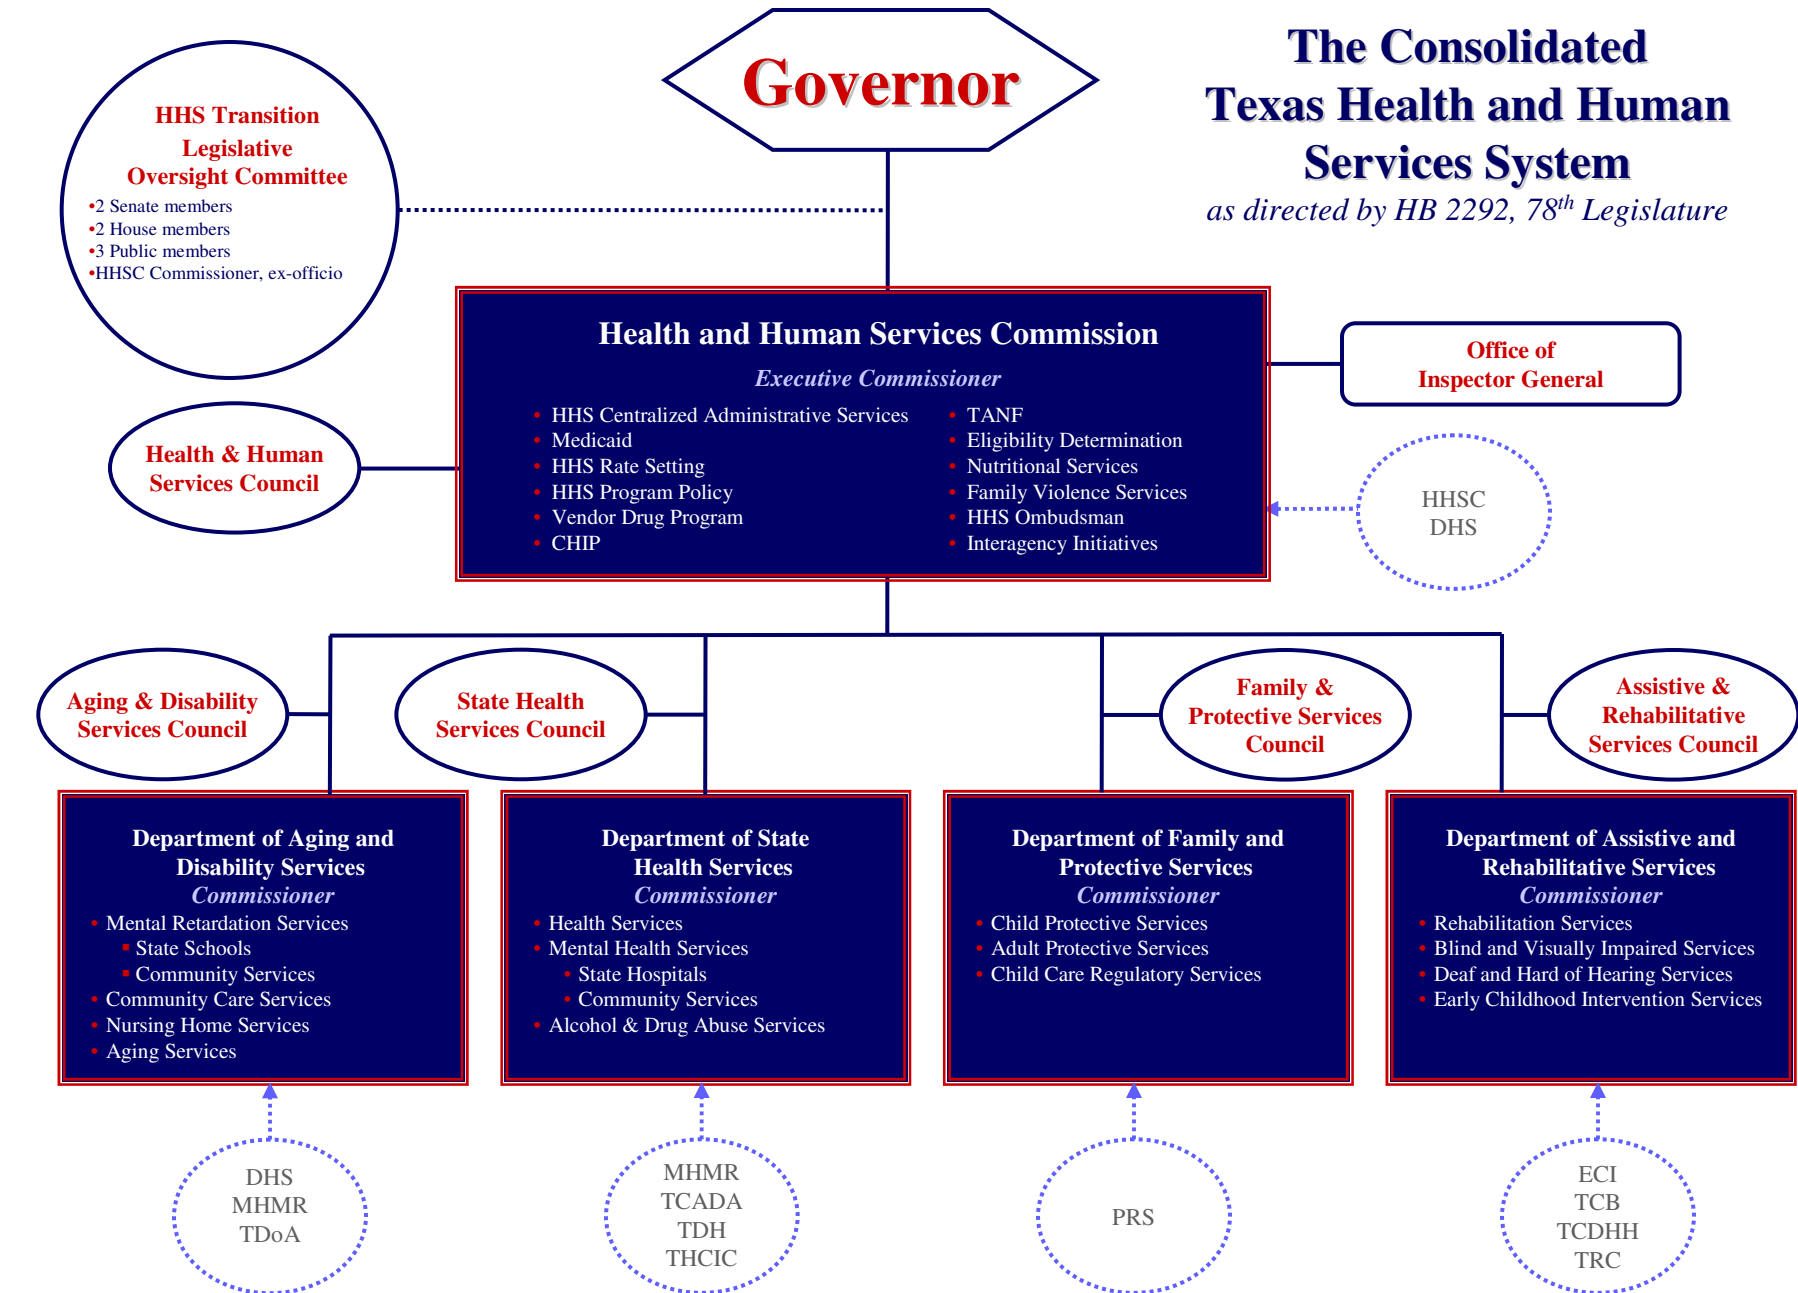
HHS Transition Legislative Oversight Committee
•2 Senate members
•2 House members
•3 Public members
•HHSC Commissioner, ex-officio

Governor

The Consolidated Texas Health and Human Services System
as directed by HB 2292, $78^{th}$ Legislature

Health and Human Services Commission
Executive Commissioner
• HHS Centralized Administrative Services
• Medicaid
• HHS Rate Setting
• HHS Program Policy
• Vendor Drug Program
• CHIP
• TANF
• Eligibility Determination
• Nutritional Services
• Family Violence Services
• HHS Ombudsman
• Interagency Initiatives

Office of Inspector General

Health & Human Services Council

HHSC
DHS

Aging & Disability Services Council

State Health Services Council

Family & Protective Services Council

Assistive & Rehabilitative Services Council

Department of Aging and Disability Services
Commissioner
• Mental Retardation Services
▪ State Schools
▪ Community Services
• Community Care Services
• Nursing Home Services
• Aging Services

Department of State Health Services
Commissioner
• Health Services
• Mental Health Services
• State Hospitals
• Community Services
• Alcohol & Drug Abuse Services

Department of Family and Protective Services
Commissioner
• Child Protective Services
• Adult Protective Services
• Child Care Regulatory Services

Department of Assistive and Rehabilitative Services
Commissioner
• Rehabilitation Services
• Blind and Visually Impaired Services
• Deaf and Hard of Hearing Services
• Early Childhood Intervention Services

DHS
MHMR
TDoA

MHMR
TCADA
TDH
THCIC

PRS

ECI
TCB
TCDHH
TRC